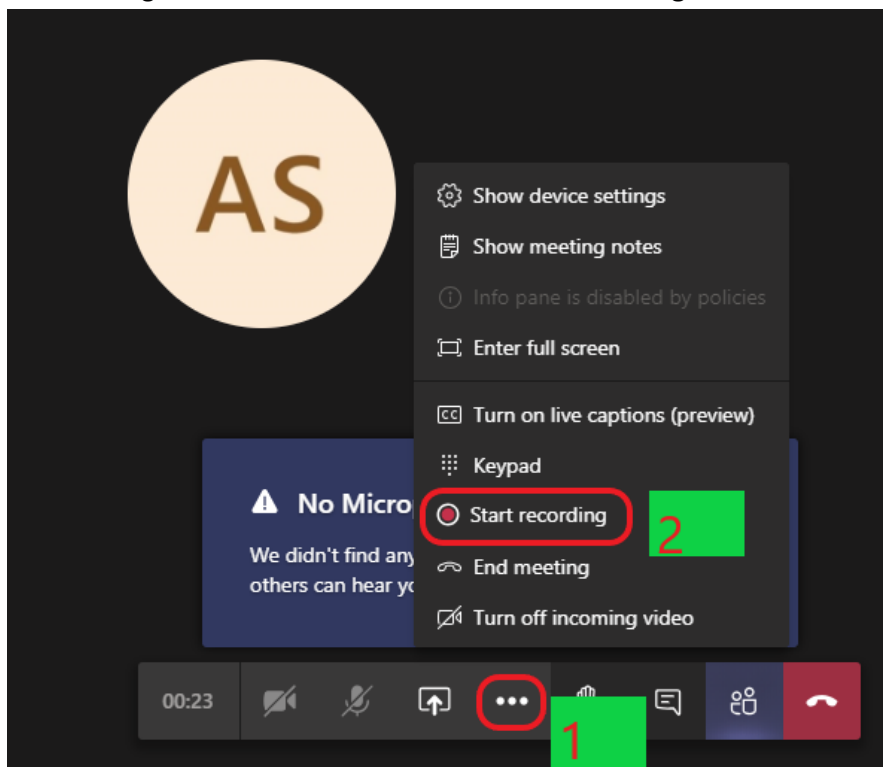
AS

Show device settings
Show meeting notes
Info pane is disabled by policies
Enter full screen
Turn on live captions (preview)
Keypad
Start recording
End meeting
Turn off incoming video

2

No Microp

We didn't find any
others can hear yo

00:23

1